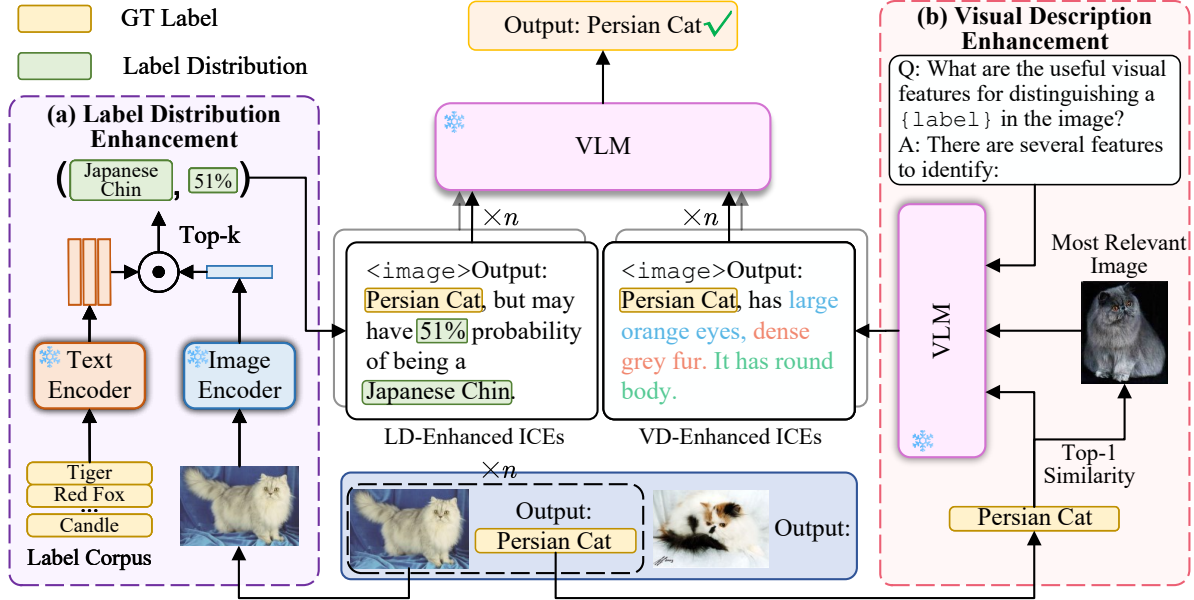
GT Label

Label Distribution

(a) Label Distribution Enhancement

( Japanese Chin , 51% )

Top-k

Text Encoder

Image Encoder

Tiger

Red Fox

...

Candle

Label Corpus

Output: Persian Cat ✓

VLM

$\times n$

$\times n$

<image>Output: Persian Cat, but may have 51% probability of being a Japanese Chin.

<image>Output: Persian Cat, has large orange eyes, dense grey fur. It has round body.

LD-Enhanced ICEs

VD-Enhanced ICEs

$\times n$

Output: Persian Cat

Output:

(b) Visual Description Enhancement

Q: What are the useful visual features for distinguishing a {label} in the image?
A: There are several features to identify:

Most Relevant Image

VLM

Top-1 Similarity

Persian Cat